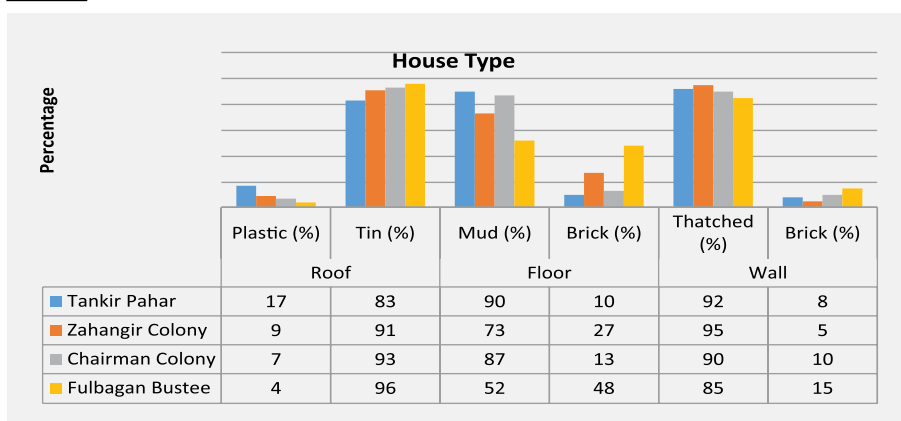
House Type

Percentage

| | Plastic (%) | Tin (%) | Mud (%) | Brick (%) | Thatched (%) | Brick (%) |
|---|---|---|---|---|---|---|
| | Roof | | Floor | | Wall | |
| Tankir Pahar | 17 | 83 | 90 | 10 | 92 | 8 |
| Zahangir Colony | 9 | 91 | 73 | 27 | 95 | 5 |
| Chairman Colony | 7 | 93 | 87 | 13 | 90 | 10 |
| Fulbagan Bustee | 4 | 96 | 52 | 48 | 85 | 15 |